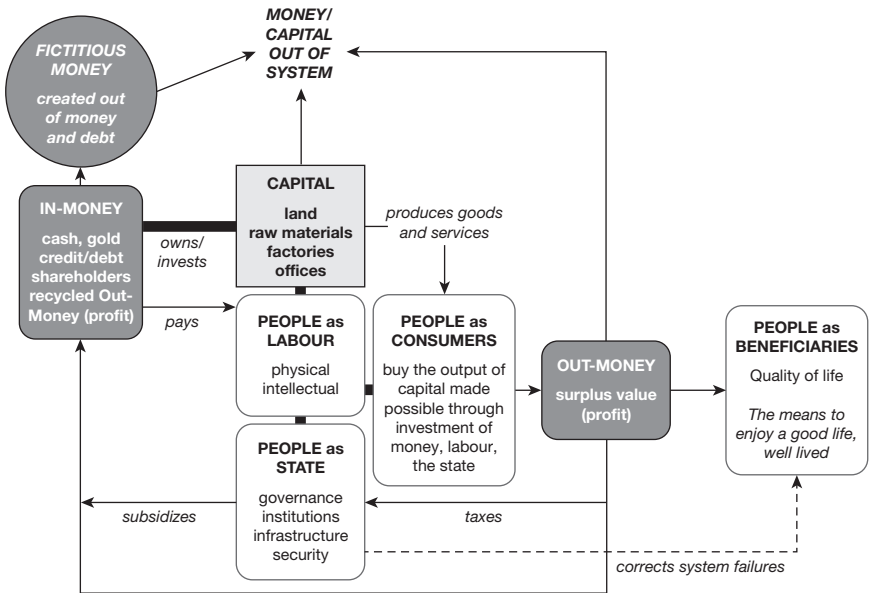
MONEY/ CAPITAL OUT OF SYSTEM

FICTITIOUS MONEY

created out of money and debt

IN-MONEY

cash, gold credit/debt shareholders recycled Out-Money (profit)

owns/ invests

pays

CAPITAL

land raw materials factories offices

produces goods and services

PEOPLE as LABOUR

physical intellectual

PEOPLE as CONSUMERS

buy the output of capital made possible through investment of money, labour, the state

OUT-MONEY

surplus value (profit)

PEOPLE as BENEFICIARIES

Quality of life

The means to enjoy a good life, well lived

PEOPLE as STATE

governance institutions infrastructure security

subsidizes

taxes

corrects system failures